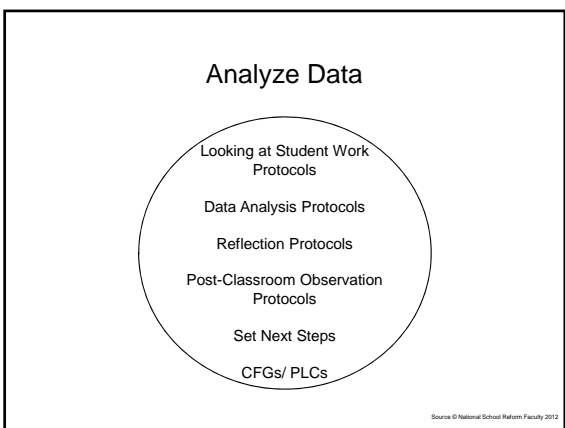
Analyze Data

Looking at Student Work Protocols

Data Analysis Protocols

Reflection Protocols

Post-Classroom Observation Protocols

Set Next Steps

CFGs/ PLCs

Source © National School Reform Faculty 2012